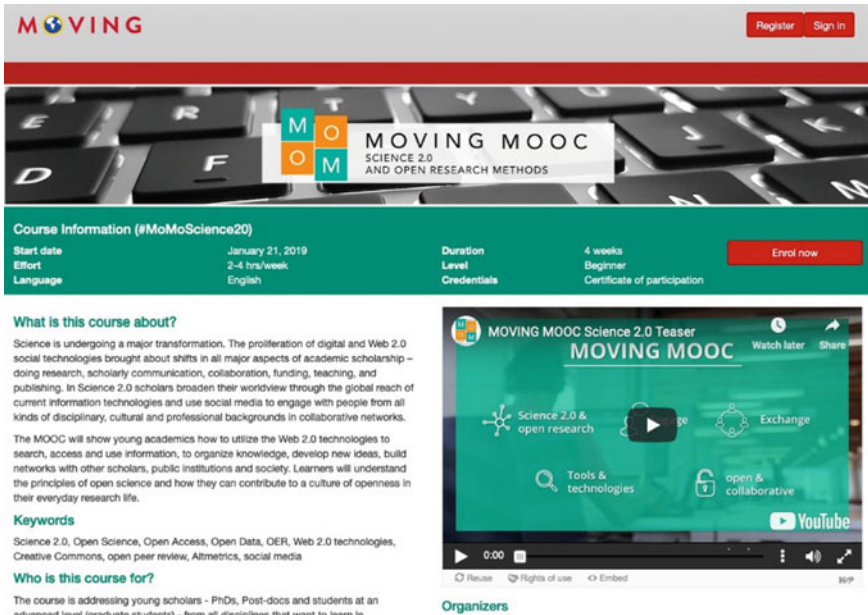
MOVING

Register Sign in

M O
O M

MOVING MOOC
SCIENCE 2.0
AND OPEN RESEARCH METHODS

Course Information (#MoMoScience20)

| | | | |
|---|---|---|---|
| Start date | January 21, 2019 | Duration | 4 weeks |
| Effort | 2-4 hrs/week | Level | Beginner |
| Language | English | Credentials | Certificate of participation |

Enrol now

What is this course about?

Science is undergoing a major transformation. The proliferation of digital and Web 2.0 social technologies brought about shifts in all major aspects of academic scholarship – doing research, scholarly communication, collaboration, funding, teaching, and publishing. In Science 2.0 scholars broaden their worldview through the global reach of current information technologies and use social media to engage with people from all kinds of disciplinary, cultural and professional backgrounds in collaborative networks.

The MOOC will show young academics how to utilize the Web 2.0 technologies to search, access and use information, to organize knowledge, develop new ideas, build networks with other scholars, public institutions and society. Learners will understand the principles of open science and how they can contribute to a culture of openness in their everyday research life.

Keywords

Science 2.0, Open Science, Open Access, Open Data, OER, Web 2.0 technologies, Creative Commons, open peer review, Altmetrics, social media

Who is this course for?

The course is addressing young scholars - PhDs, Post-docs and students at an advanced level (graduate students) - from all disciplines that want to learn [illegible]

MOVING MOOC Science 2.0 Teaser
Watch later Share
MOVING MOOC
Science 2.0 & open research
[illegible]ge
Exchange
Tools & technologies
open & collaborative
YouTube
0:00

Reuse Rights of use Embed

Organizers